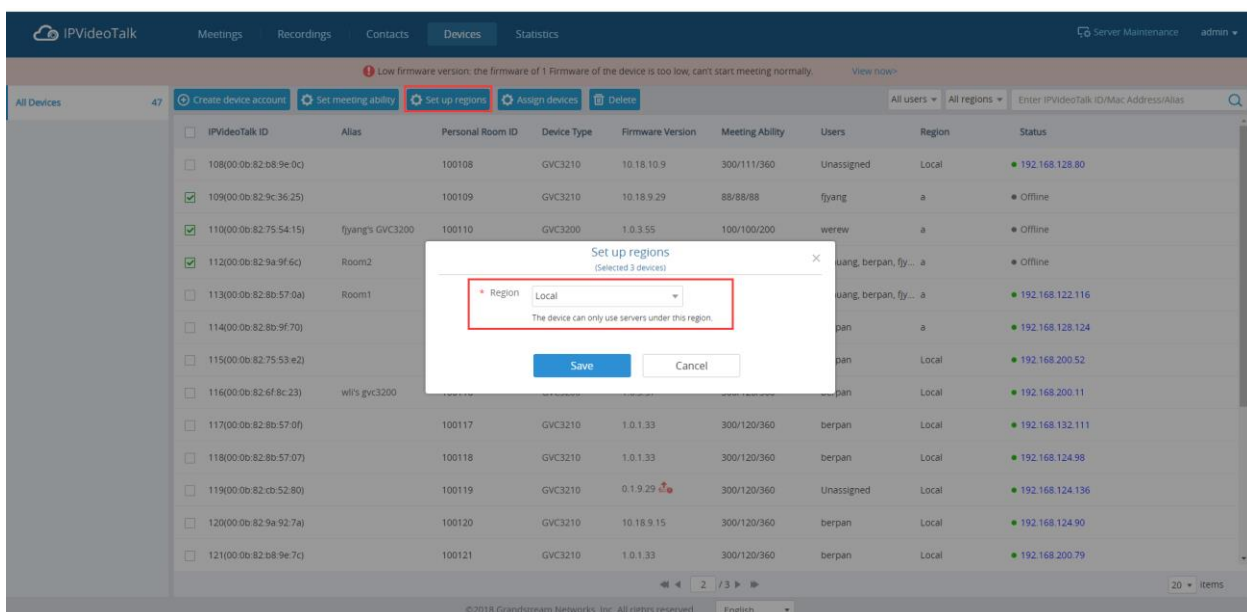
IPVideoTalk Meetings Recordings Contacts Devices Statistics Server Maintenance admin

Low firmware version: the firmware of 1 Firmware of the device is too low, can't start meeting normally. View now>

All Devices 47

Create device account Set meeting ability Set up regions Assign devices Delete All users All regions Enter IPVideoTalk ID/Mac Address/Alias

| | IPVideoTalk ID | Alias | Personal Room ID | Device Type | Firmware Version | Meeting Ability | Users | Region | Status |
|---|---|---|---|---|---|---|---|---|---|
| | 108(00:0b:82:b8:9e:0c) | | 100108 | GVC3210 | 10.18.10.9 | 300/111/360 | Unassigned | Local | 192.168.128.80 |
| ☑ | 109(00:0b:82:9c:36:25) | | 100109 | GVC3210 | 10.18.9.29 | 88/88/88 | fjyang | a | Offline |
| ☑ | 110(00:0b:82:75:54:15) | fjyang's GVC3200 | 100110 | GVC3200 | 1.0.3.55 | 100/100/200 | werew | a | Offline |
| ☑ | 112(00:0b:82:9a:9f:6c) | Room2 | | | | | uang, berpan, fjy... | a | Offline |
| | 113(00:0b:82:8b:57:0a) | Room1 | | | | | uang, berpan, fjy... | a | 192.168.122.116 |
| | 114(00:0b:82:8b:9f:70) | | | | | | rpan | a | 192.168.128.124 |
| | 115(00:0b:82:75:53:e2) | | | | | | rpan | Local | 192.168.200.52 |
| | 116(00:0b:82:6f:8c:23) | wli's gvc3200 | | | | | rpan | Local | 192.168.200.11 |
| | 117(00:0b:82:8b:57:0f) | | 100117 | GVC3210 | 1.0.1.33 | 300/120/360 | berpan | Local | 192.168.132.111 |
| | 118(00:0b:82:8b:57:07) | | 100118 | GVC3210 | 1.0.1.33 | 300/120/360 | berpan | Local | 192.168.124.98 |
| | 119(00:0b:82:cb:52:80) | | 100119 | GVC3210 | 0.1.9.29 | 300/120/360 | Unassigned | Local | 192.168.124.136 |
| | 120(00:0b:82:9a:92:7a) | | 100120 | GVC3210 | 10.18.9.15 | 300/120/360 | berpan | Local | 192.168.124.90 |
| | 121(00:0b:82:b8:9e:7c) | | 100121 | GVC3210 | 1.0.1.33 | 300/120/360 | berpan | Local | 192.168.200.79 |

Set up regions
(Selected 3 devices)
* Region Local
The device can only use servers under this region.
Save Cancel

2 /3 20 items

©2018 Grandstream Networks, Inc. All rights reserved. English